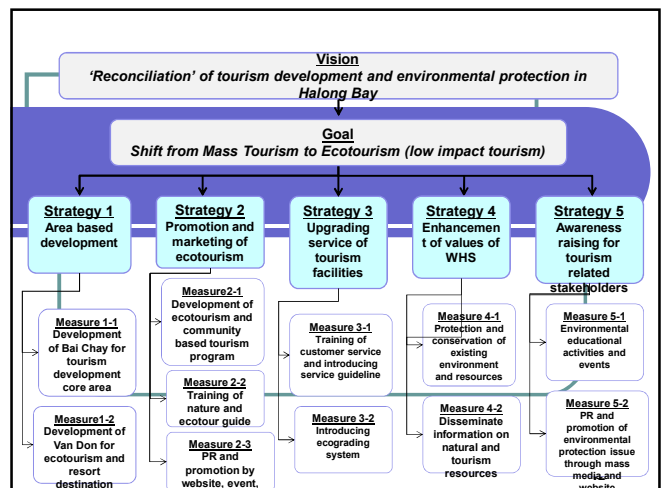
Vision
'Reconciliation' of tourism development and environmental protection in Halong Bay

Goal
Shift from Mass Tourism to Ecotourism (low impact tourism)

Strategy 1
Area based development

Strategy 2
Promotion and marketing of ecotourism

Strategy 3
Upgrading service of tourism facilities

Strategy 4
Enhancement of values of WHS

Strategy 5
Awareness raising for tourism related stakeholders

Measure 1-1
Development of Bai Chay for tourism development core area

Measure1-2
Development of Van Don for ecotourism and resort destination

Measure2-1
Development of ecotourism and community based tourism program

Measure 2-2
Training of nature and ecotour guide

Measure 2-3
PR and promotion by website, event,

Measure 3-1
Training of customer service and introducing service guideline

Measure 3-2
Introducing ecograding system

Measure 4-1
Protection and conservation of existing environment and resources

Measure 4-2
Disseminate information on natural and tourism resources

Measure 5-1
Environmental educational activities and events

Measure 5-2
PR and promotion of environmental protection issue through mass media and website